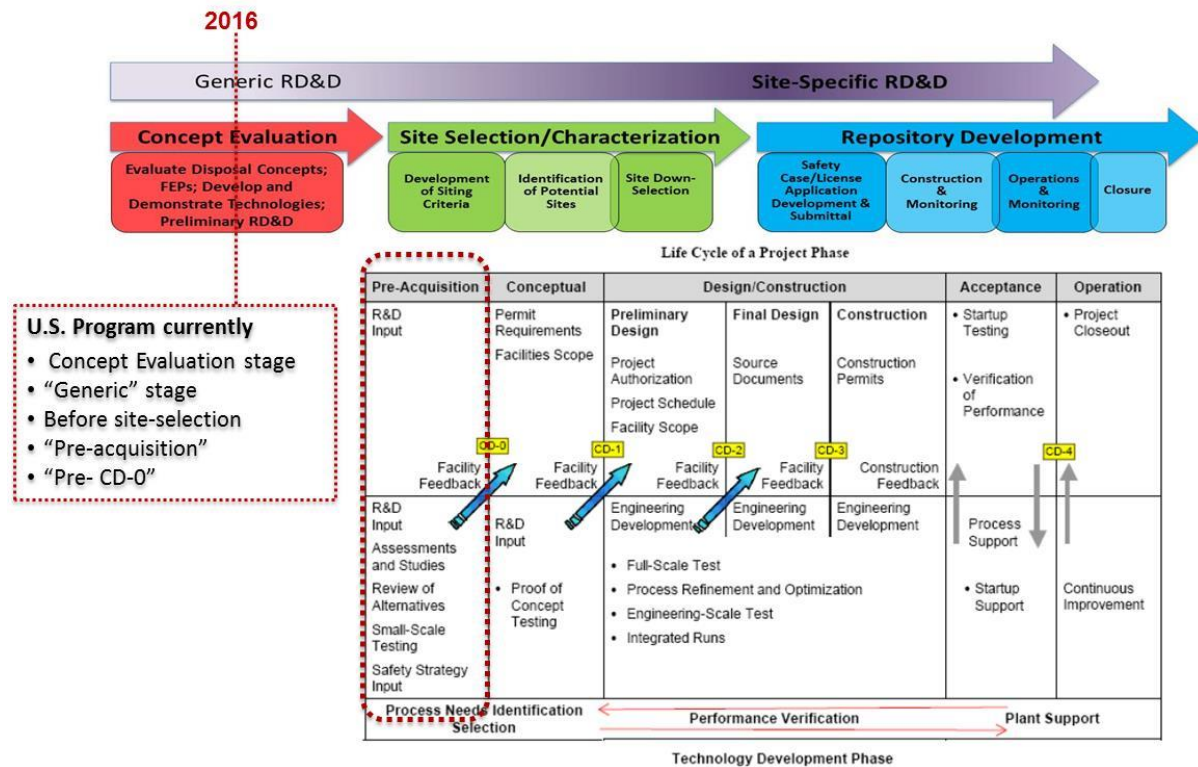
2016

Generic RD&D

Site-Specific RD&D

Concept Evaluation

Evaluate Disposal Concepts; FEPs; Develop and Demonstrate Technologies; Preliminary RD&D

Site Selection/Characterization

Development of Siting Criteria

Identification of Potential Sites

Site Down-Selection

Repository Development

Safety Case/License Application Development & Submittal

Construction & Monitoring

Operations & Monitoring

Closure

U.S. Program currently
• Concept Evaluation stage
• “Generic” stage
• Before site-selection
• “Pre-acquisition”
• “Pre- CD-0”

Life Cycle of a Project Phase

| Pre-Acquisition | Conceptual | Design/Construction | | | Acceptance | Operation |
|---|---|---|---|---|---|---|
| R&D Input | Permit Requirements<br>Facilities Scope | Preliminary Design<br>Project Authorization<br>Project Schedule<br>Facility Scope | Final Design<br>Source Documents | Construction<br>Construction Permits | • Startup Testing<br>• Verification of Performance | • Project Closeout |
| | CD-0 Facility Feedback | CD-1 Facility Feedback | CD-2 Facility Feedback | CD-3 Construction Feedback | | CD-4 |
| R&D Input<br>Assessments and Studies<br>Review of Alternatives<br>Small-Scale Testing<br>Safety Strategy Input | R&D Input<br>• Proof of Concept Testing | Engineering Development<br>• Full-Scale Test<br>• Process Refinement and Optimization<br>• Engineering-Scale Test<br>• Integrated Runs | Engineering Development | Engineering Development | Process Support<br>• Startup Support | Continuous Improvement |
| Process Needs Identification Selection | | Performance Verification | | | | Plant Support |

Technology Development Phase